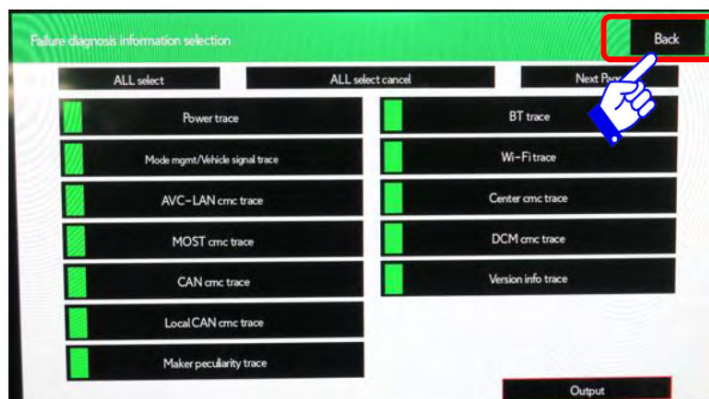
Failure diagnosis information selection

Back

ALL select

ALL select cancel

Next Pa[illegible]

Power trace

Mode mgmt/Vehicle signal trace

AVC-LAN cmc trace

MOST cmc trace

CAN cmc trace

Local CAN cmc trace

Maker peculiarity trace

BT trace

Wi-Fi trace

Center cmc trace

DCM cmc trace

Version info trace

Output